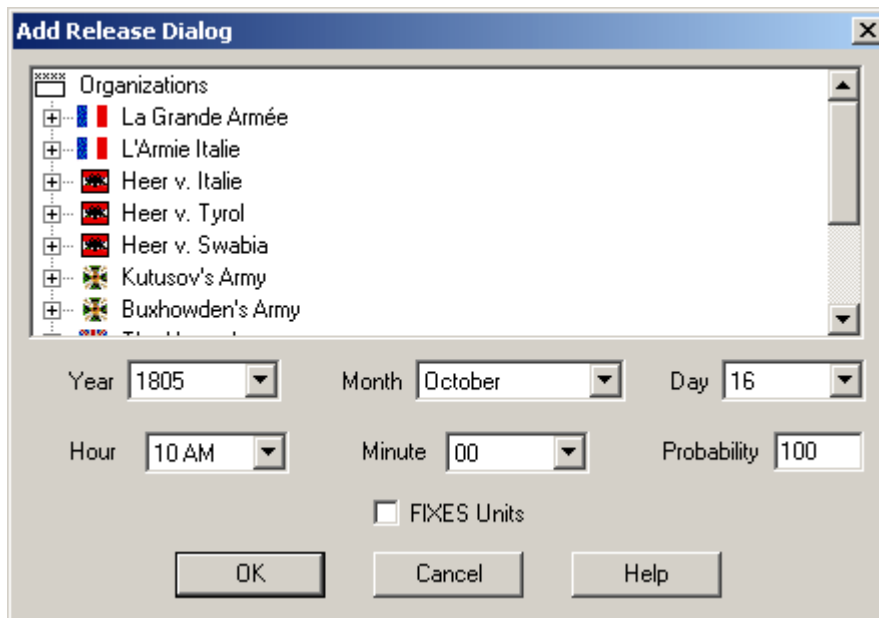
Add Release Dialog
X
XXXX Organizations
La Grande Armée
L'Armie Italie
Heer v. Italie
Heer v. Tyrol
Heer v. Swabia
Kutusov's Army
Buxhowden's Army
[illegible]

Year 1805
Month October
Day 16
Hour 10 AM
Minute 00
Probability 100
FIXES Units
OK
Cancel
Help